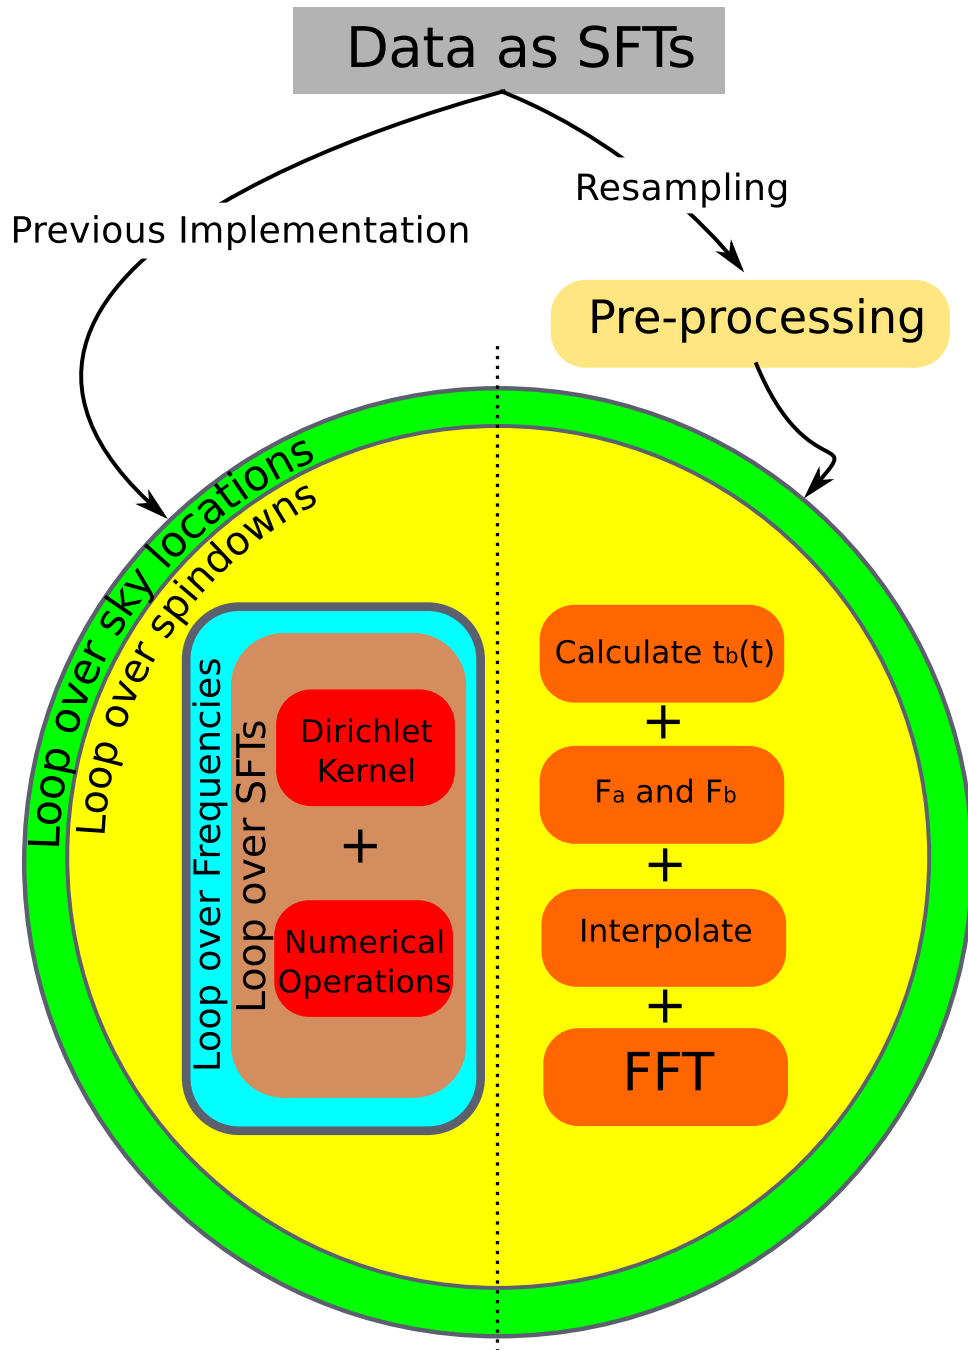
Data as SFTs

Previous Implementation

Resampling

Pre-processing

Loop over sky locations

Loop over spindowns

Loop over Frequencies

Loop over SFTs

Dirichlet Kernel

+

Numerical Operations

Calculate $t_b(t)$

+

$F_a$ and $F_b$

+

Interpolate

+

FFT